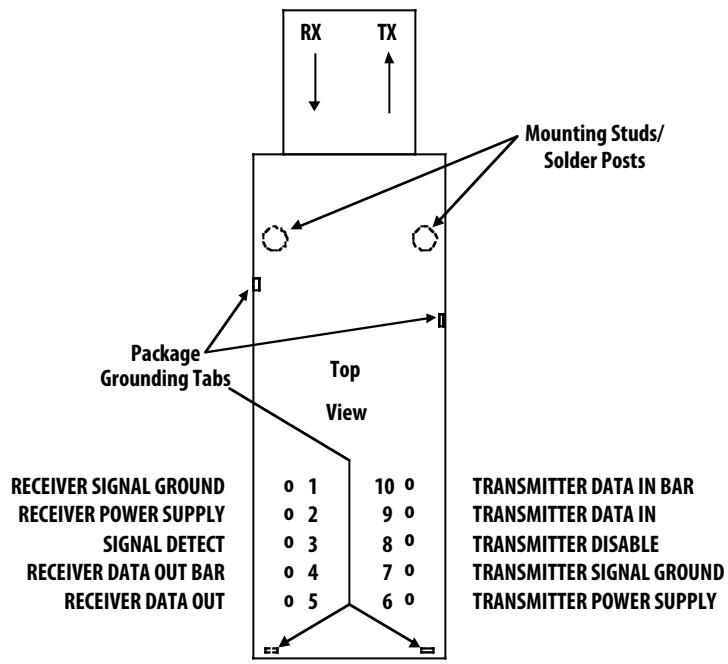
RX TX

Mounting Studs/ Solder Posts

Package Grounding Tabs

Top

View

RECEIVER SIGNAL GROUND o 1
RECEIVER POWER SUPPLY o 2
SIGNAL DETECT o 3
RECEIVER DATA OUT BAR o 4
RECEIVER DATA OUT o 5

10 o TRANSMITTER DATA IN BAR
9 o TRANSMITTER DATA IN
8 o TRANSMITTER DISABLE
7 o TRANSMITTER SIGNAL GROUND
6 o TRANSMITTER POWER SUPPLY